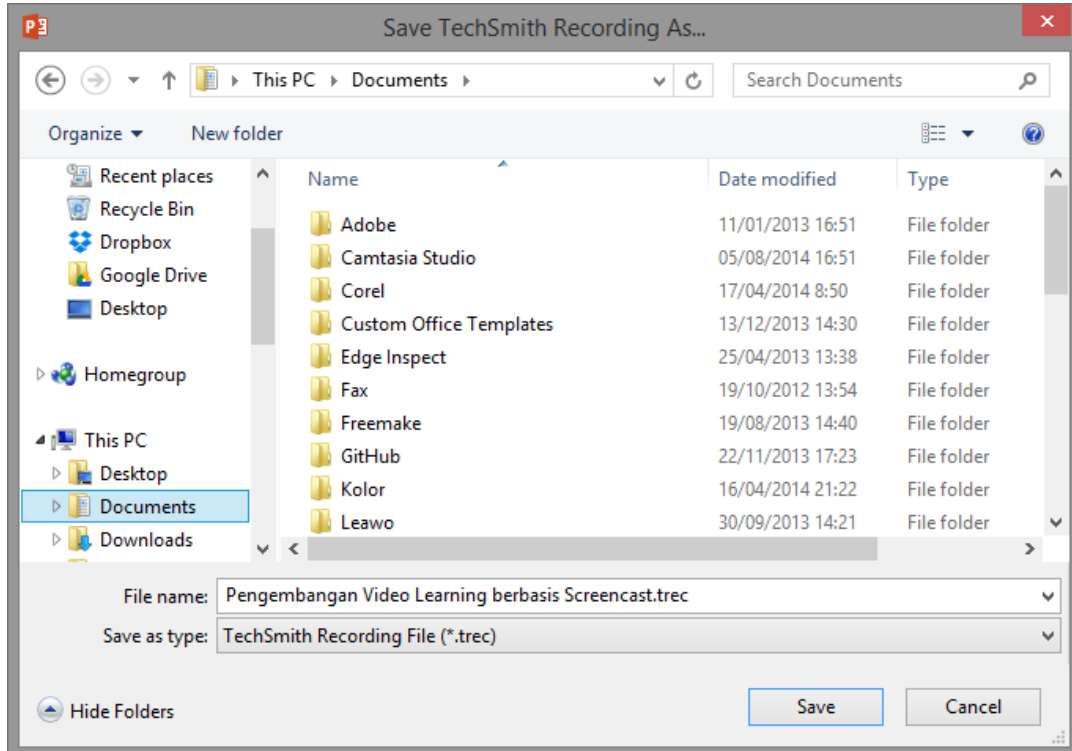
Save TechSmith Recording As...

This PC ▸ Documents ▸

Search Documents

Organize ▾ New folder

Recent places
Recycle Bin
Dropbox
Google Drive
Desktop

Homegroup

This PC
Desktop
Documents
Downloads

| Name | Date modified | Type |
|---|---|---|
| Adobe | 11/01/2013 16:51 | File folder |
| Camtasia Studio | 05/08/2014 16:51 | File folder |
| Corel | 17/04/2014 8:50 | File folder |
| Custom Office Templates | 13/12/2013 14:30 | File folder |
| Edge Inspect | 25/04/2013 13:38 | File folder |
| Fax | 19/10/2012 13:54 | File folder |
| Freemake | 19/08/2013 14:40 | File folder |
| GitHub | 22/11/2013 17:23 | File folder |
| Kolor | 16/04/2014 21:22 | File folder |
| Leawo | 30/09/2013 14:21 | File folder |

File name: Pengembangan Video Learning berbasis Screencast.trec
Save as type: TechSmith Recording File (*.trec)

Hide Folders

Save
Cancel